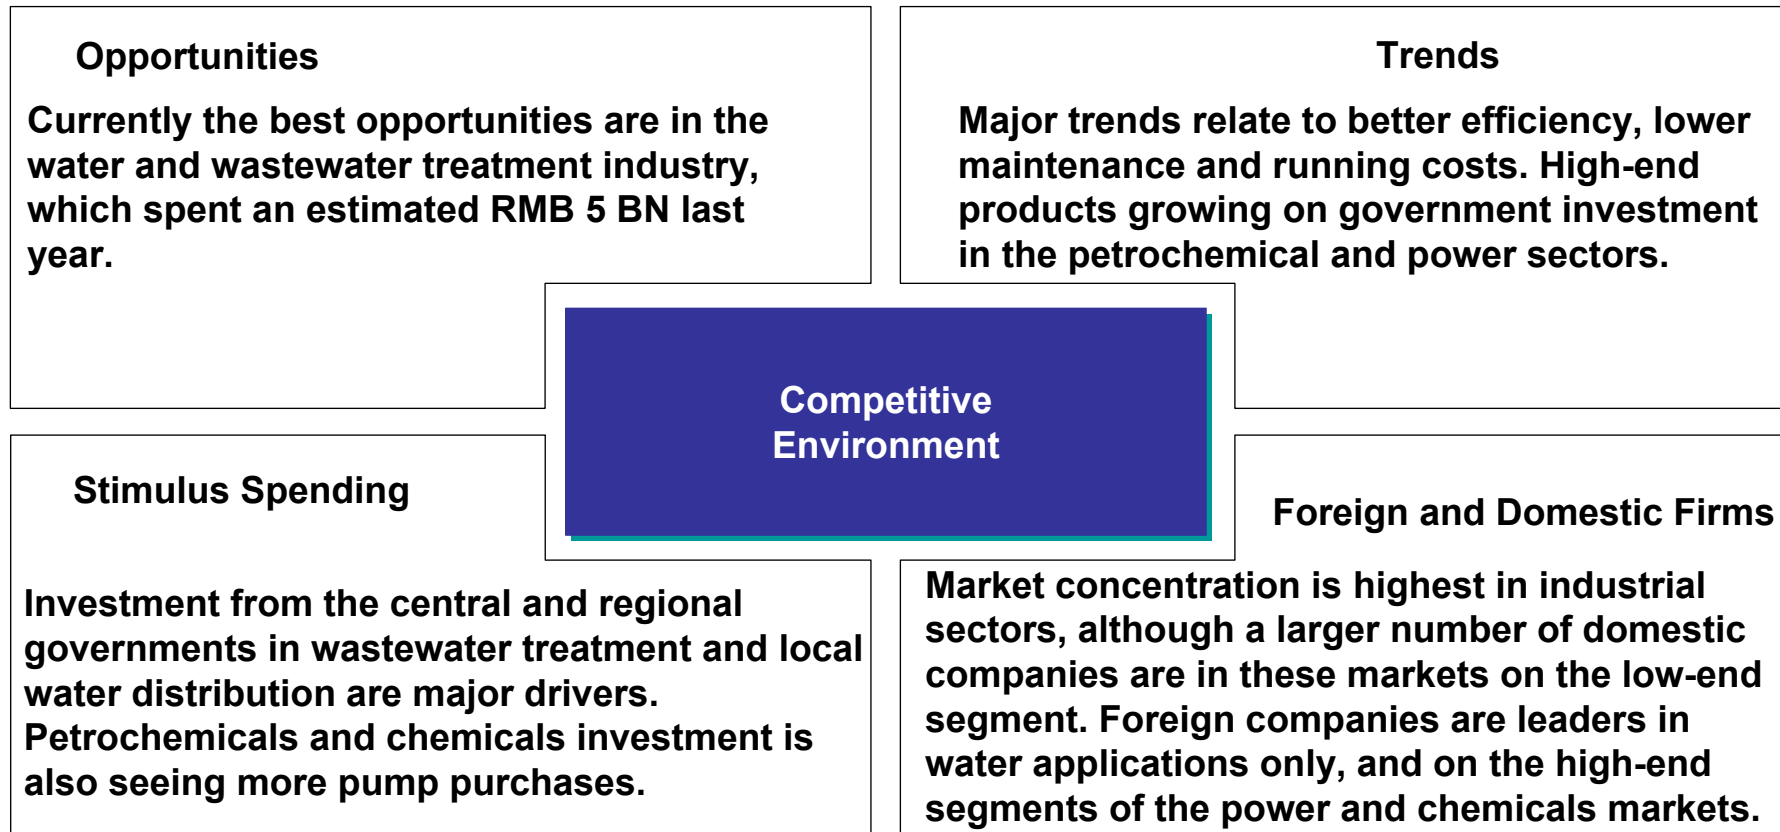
Opportunities

Currently the best opportunities are in the water and wastewater treatment industry, which spent an estimated RMB 5 BN last year.

Trends

Major trends relate to better efficiency, lower maintenance and running costs. High-end products growing on government investment in the petrochemical and power sectors.

Competitive Environment

Stimulus Spending

Investment from the central and regional governments in wastewater treatment and local water distribution are major drivers. Petrochemicals and chemicals investment is also seeing more pump purchases.

Foreign and Domestic Firms

Market concentration is highest in industrial sectors, although a larger number of domestic companies are in these markets on the low-end segment. Foreign companies are leaders in water applications only, and on the high-end segments of the power and chemicals markets.